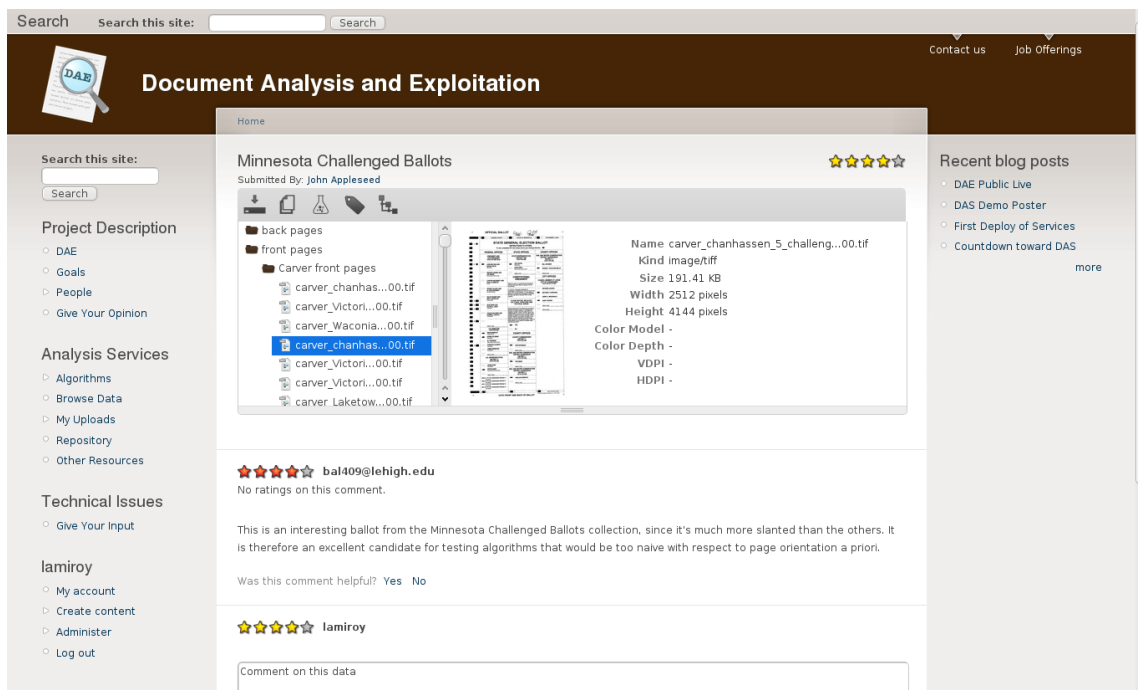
Search Search this site: Search

DAE

Document Analysis and Exploitation

Contact us Job Offerings

Home

Search this site:

Search

Project Description

DAE

Goals

People

Give Your Opinion

Analysis Services

Algorithms

Browse Data

My Uploads

Repository

Other Resources

Technical Issues

Give Your Input

lamiroy

My account

Create content

Administer

Log out

Minnesota Challenged Ballots

Submitted By: John Appleseed

back pages

front pages

Carver front pages

carver_chanhas...00.tif

carver_Victori...00.tif

carver_Waconia...00.tif

carver_chanhas...00.tif

carver_Victori...00.tif

carver_Victori...00.tif

carver_Laketow...00.tif

| | |
|---|---|
| Name | carver_chanhassen_5_challeng...00.tif |
| Kind | image/tiff |
| Size | 191.41 KB |
| Width | 2512 pixels |
| Height | 4144 pixels |
| Color Model | - |
| Color Depth | - |
| VDPI | - |
| HDPI | - |

bal409@lehigh.edu

No ratings on this comment.

This is an interesting ballot from the Minnesota Challenged Ballots collection, since it's much more slanted than the others. It is therefore an excellent candidate for testing algorithms that would be too naive with respect to page orientation a priori.

Was this comment helpful? Yes No

lamiroy

Comment on this data

Recent blog posts

DAE Public Live

DAS Demo Poster

First Deploy of Services

Countdown toward DAS

more